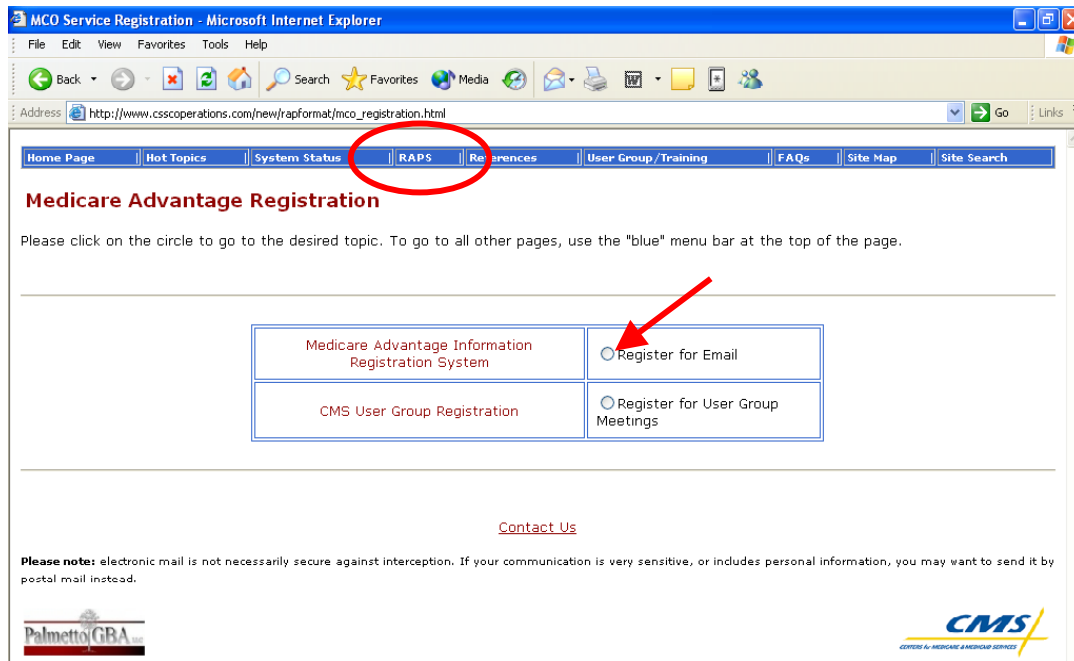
MCO Service Registration - Microsoft Internet Explorer

File Edit View Favorites Tools Help

Back Search Favorites Media

Address http://www.csscoperations.com/new/rapformat/mco_registration.html Go Links

Home Page | Hot Topics | System Status | RAPS | References | User Group/Training | FAQs | Site Map | Site Search

Medicare Advantage Registration

Please click on the circle to go to the desired topic. To go to all other pages, use the "blue" menu bar at the top of the page.

| Medicare Advantage Information Registration System | Register for Email |
|---|---|
| CMS User Group Registration | Register for User Group Meetings |

Contact Us

**Please note:** electronic mail is not necessarily secure against interception. If your communication is very sensitive, or includes personal information, you may want to send it by postal mail instead.

Palmetto GBA

CMS
CENTERS for MEDICARE & MEDICAID SERVICES